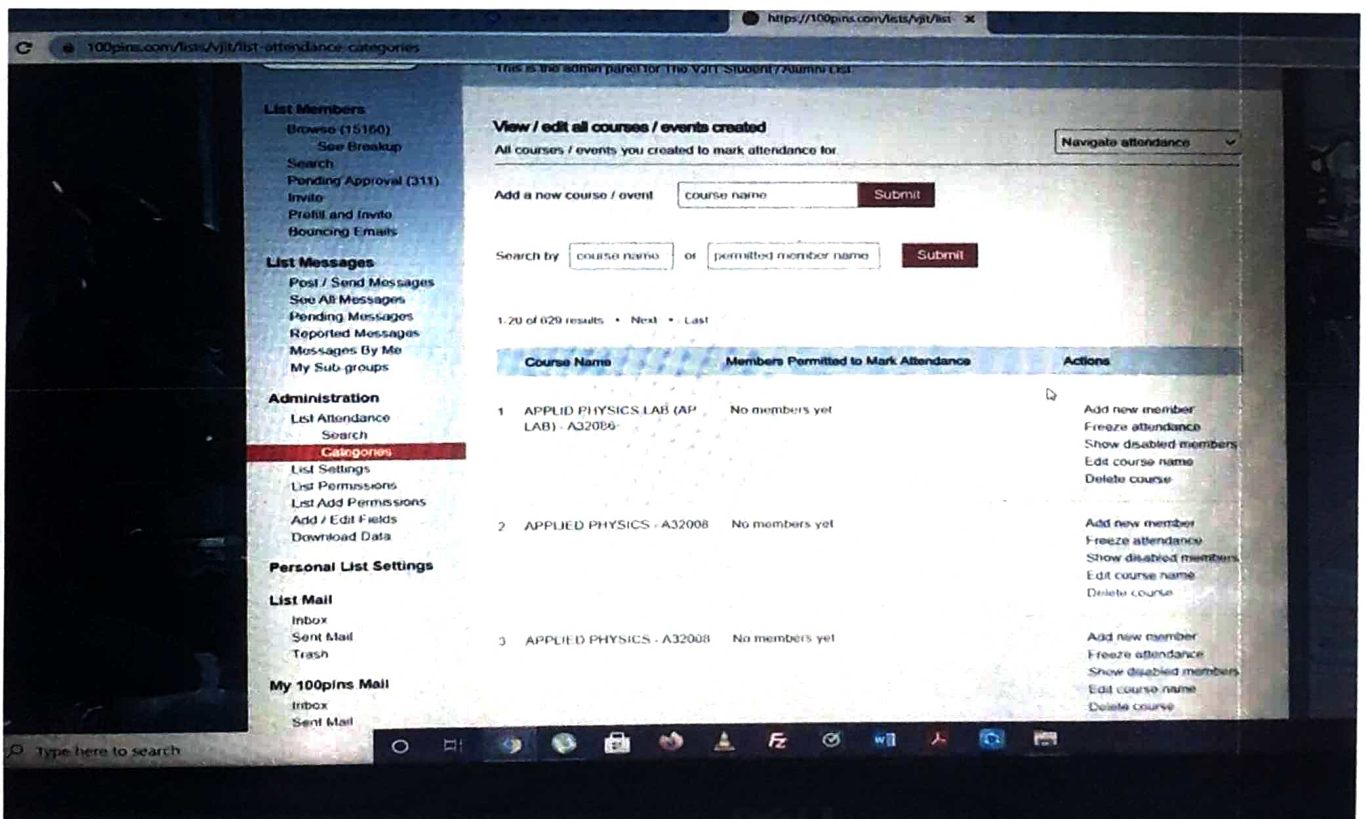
https://100pins.com/lists/vjit/list

100pins.com/lists/vjit/list-attendance-categories

This is the admin panel for The VJIT Student / Alumni List.

List Members
Browse (15160)
See Breakup
Search
Pending Approval (311)
Invite
Prefill and Invite
Bouncing Emails

List Messages
Post / Send Messages
See All Messages
Pending Messages
Reported Messages
Messages By Me
My Sub-groups

Administration
List Attendance
Search
Categories
List Settings
List Permissions
List Add Permissions
Add / Edit Fields
Download Data

Personal List Settings

List Mail
Inbox
Sent Mail
Trash

My 100pins Mail
Inbox
Sent Mail

View / edit all courses / events created
All courses / events you created to mark attendance for

Navigate attendance

Add a new course / event course name Submit

Search by course name or permitted member name Submit

1-20 of 629 results • Next • Last

| | Course Name | Members Permitted to Mark Attendance | Actions |
|---|---|---|---|
| 1 | APPLID PHYSICS LAB (AP LAB) - A32086 | No members yet | Add new member<br>Freeze attendance<br>Show disabled members<br>Edit course name<br>Delete course |
| 2 | APPLIED PHYSICS - A32008 | No members yet | Add new member<br>Freeze attendance<br>Show disabled members<br>Edit course name<br>Delete course |
| 3 | APPLIED PHYSICS - A32008 | No members yet | Add new member<br>Freeze attendance<br>Show disabled members<br>Edit course name<br>Delete course |

Type here to search